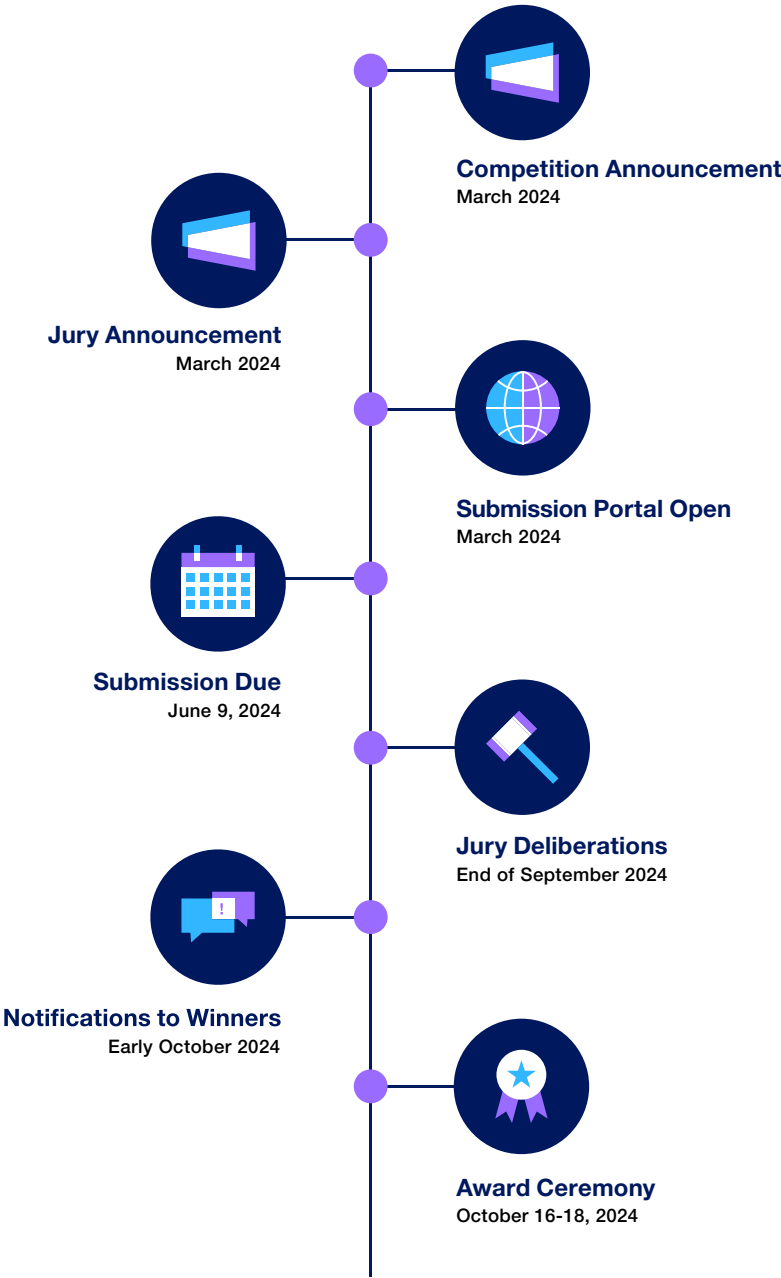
Competition Announcement
March 2024

Jury Announcement
March 2024

Submission Portal Open
March 2024

Submission Due
June 9, 2024

Jury Deliberations
End of September 2024

!

Notifications to Winners
Early October 2024

Award Ceremony
October 16-18, 2024